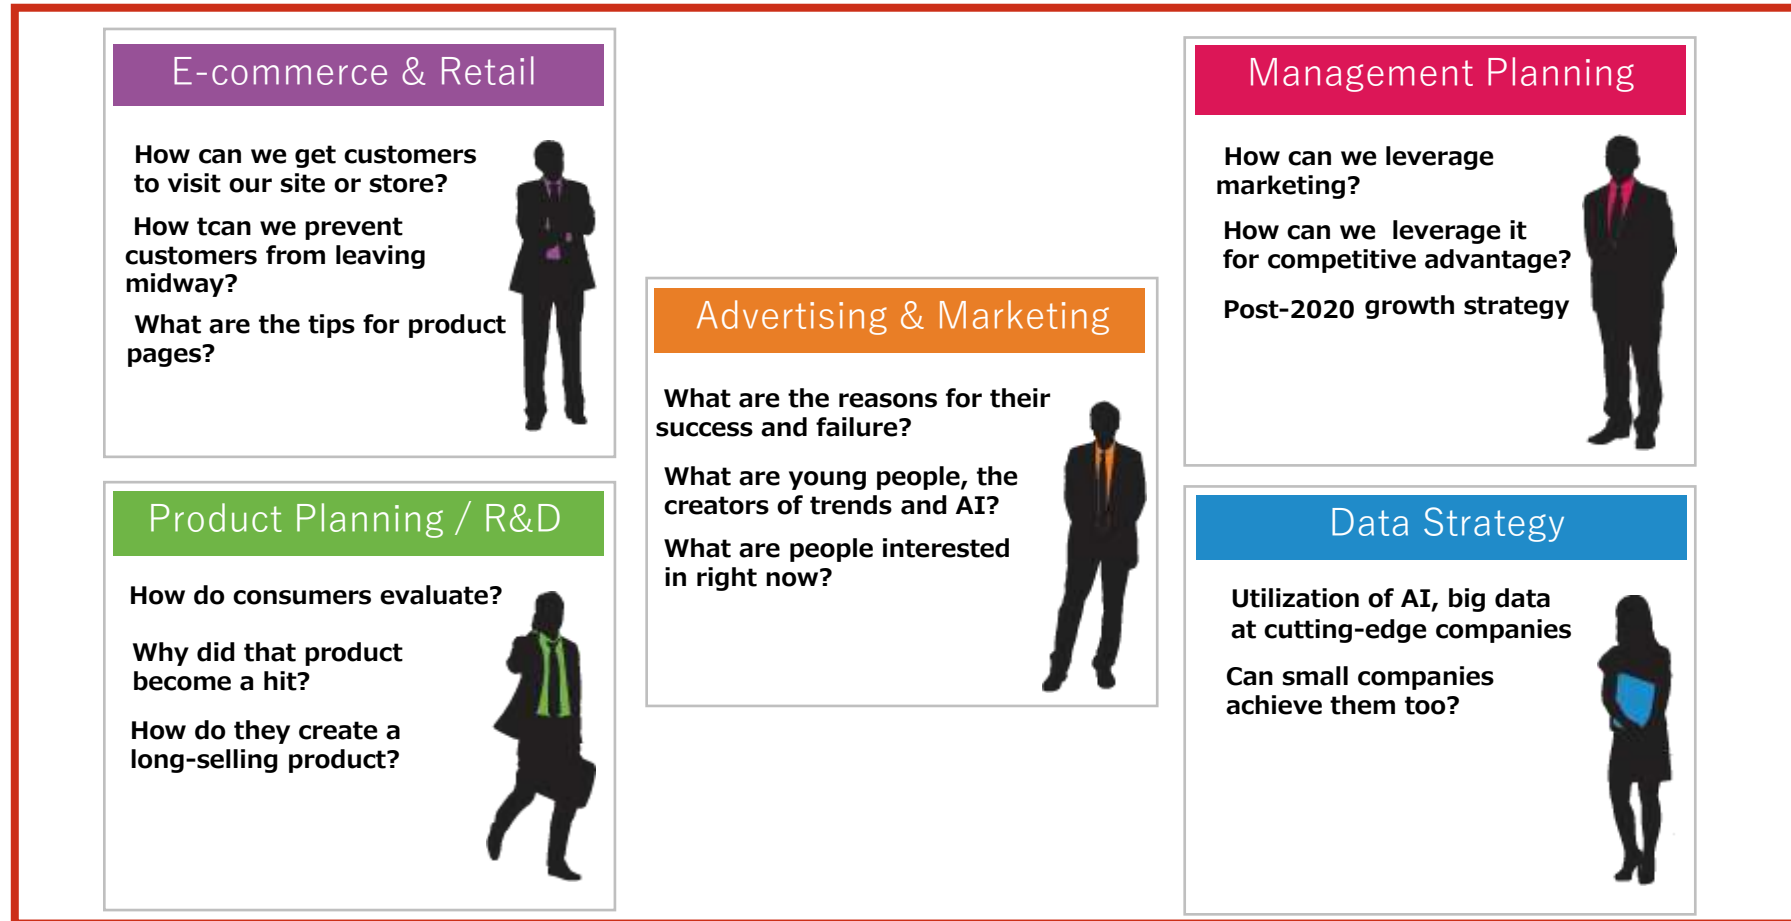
E-commerce & Retail

How can we get customers to visit our site or store?

How tcan we prevent customers from leaving midway?

What are the tips for product pages?

Product Planning / R&D

How do consumers evaluate?

Why did that product become a hit?

How do they create a long-selling product?

Advertising & Marketing

What are the reasons for their success and failure?

What are young people, the creators of trends and AI?

What are people interested in right now?

Management Planning

How can we leverage marketing?

How can we leverage it for competitive advantage?

Post-2020 growth strategy

Data Strategy

Utilization of AI, big data at cutting-edge companies

Can small companies achieve them too?